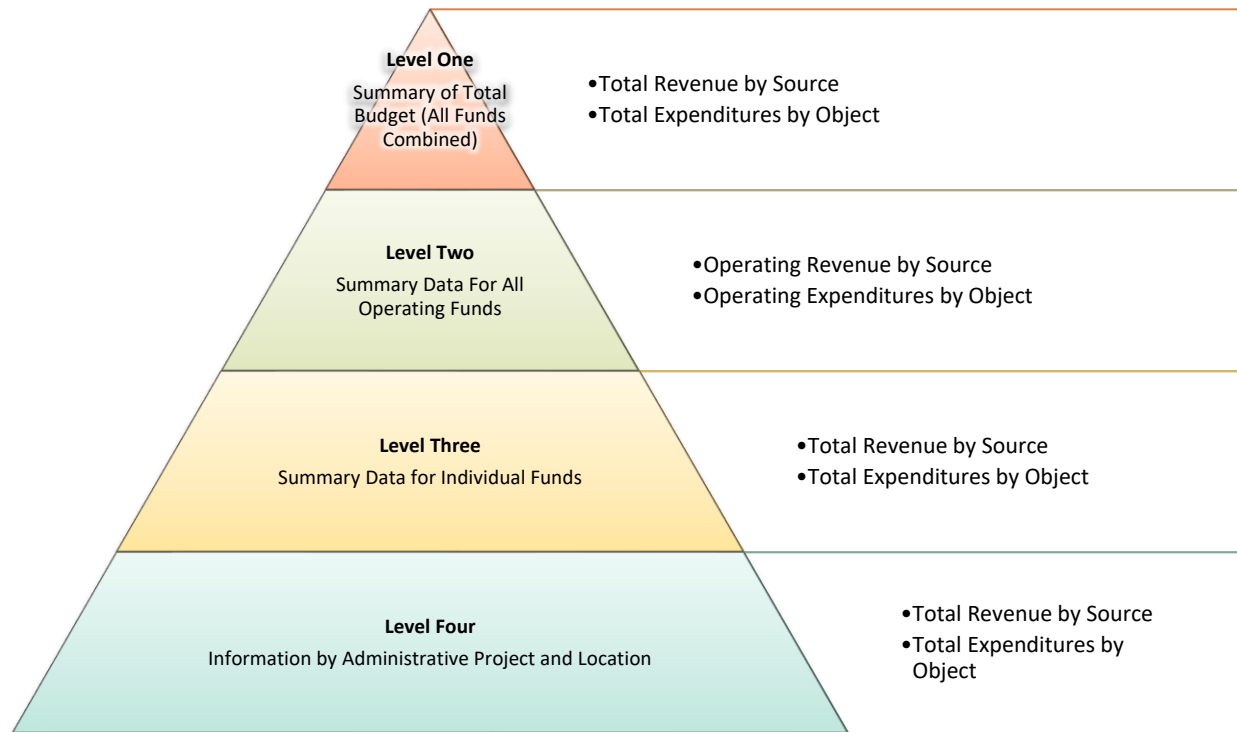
Level One
Summary of Total Budget (All Funds Combined)

•Total Revenue by Source
•Total Expenditures by Object

Level Two
Summary Data For All Operating Funds

•Operating Revenue by Source
•Operating Expenditures by Object

Level Three
Summary Data for Individual Funds

•Total Revenue by Source
•Total Expenditures by Object

Level Four
Information by Administrative Project and Location

•Total Revenue by Source
•Total Expenditures by Object